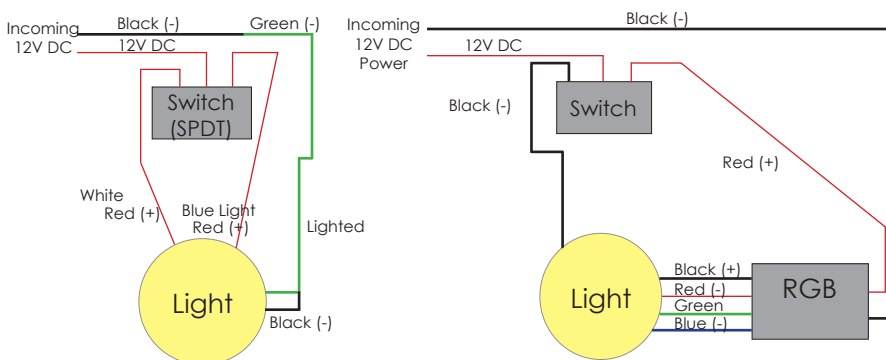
Incoming 12V DC

Black (-)

Green (-)

12V DC

Switch (SPDT)

White Red (+)

Blue Light Red (+)

Lighted

Light

Black (-)

Incoming 12V DC Power

Black (-)

12V DC

Black (-)

Switch

Red (+)

Light

Black (+)

Red (-)

Green

Blue (-)

RGB